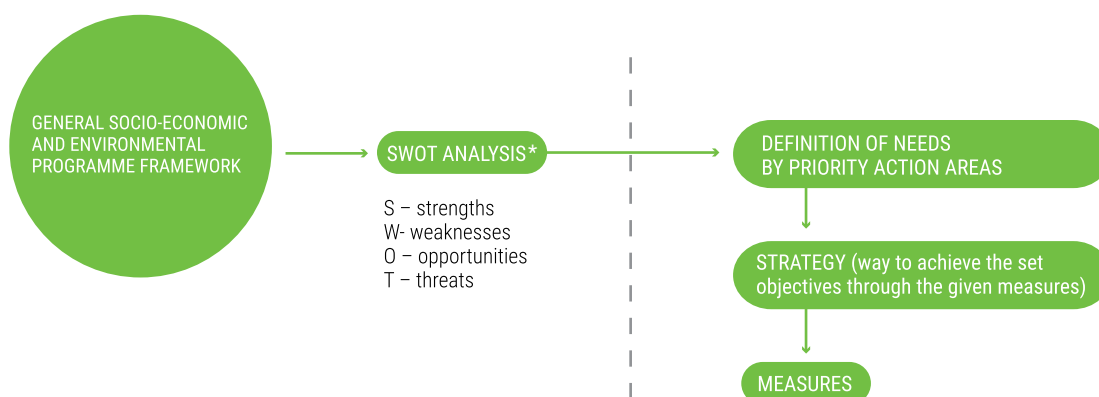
GENERAL SOCIO-ECONOMIC AND ENVIRONMENTAL PROGRAMME FRAMEWORK

SWOT ANALYSIS*

S – strengths
W- weaknesses
O – opportunities
T – threats

DEFINITION OF NEEDS BY PRIORITY ACTION AREAS

STRATEGY (way to achieve the set objectives through the given measures)

MEASURES